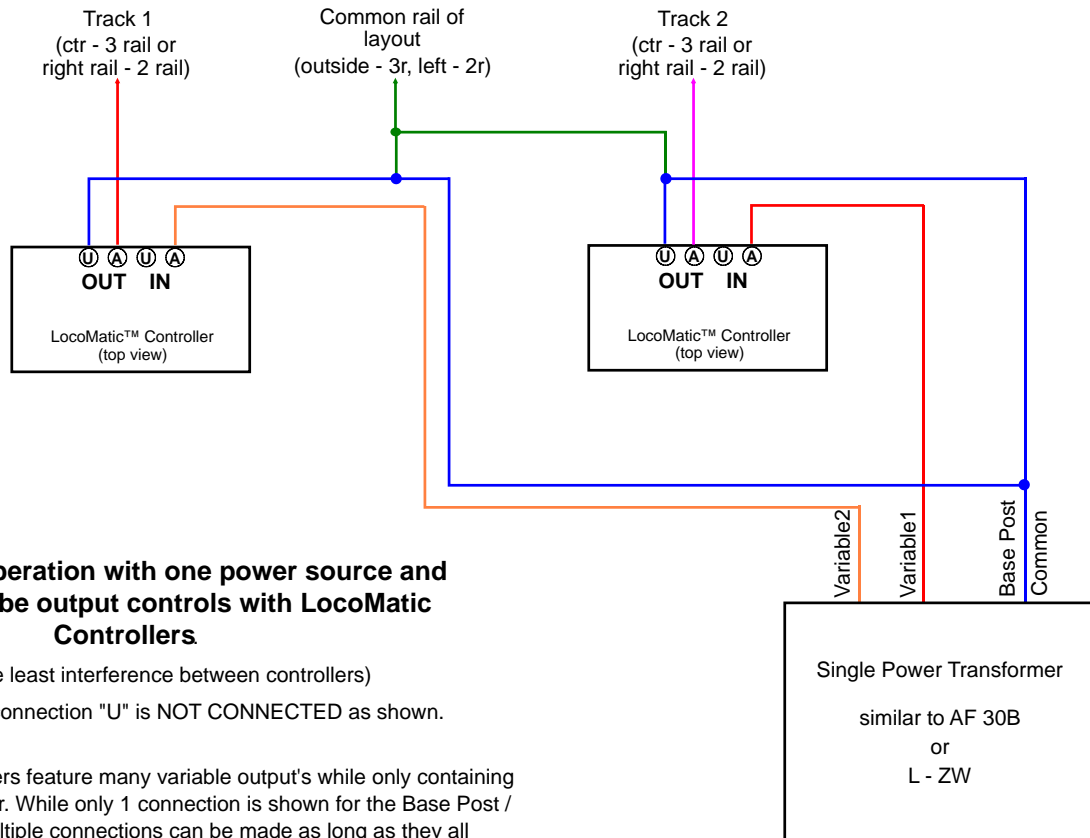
Track 1
(ctr - 3 rail or
right rail - 2 rail)

Common rail of
layout
(outside - 3r, left - 2r)

Track 2
(ctr - 3 rail or
right rail - 2 rail)

U A U A
OUT IN

LocoMatic™ Controller
(top view)

U A U A
OUT IN

LocoMatic™ Controller
(top view)

Variable2

Variable1

Base Post

Common

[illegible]peration with one power source and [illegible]be output controls with LocoMatic Controllers.

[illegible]e least interference between controllers)

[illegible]onnection "U" is NOT CONNECTED as shown.

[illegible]ers feature many variable output's while only containing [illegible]r. While only 1 connection is shown for the Base Post / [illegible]ltiple connections can be made as long as they all

Single Power Transformer

similar to AF 30B
or
L - ZW